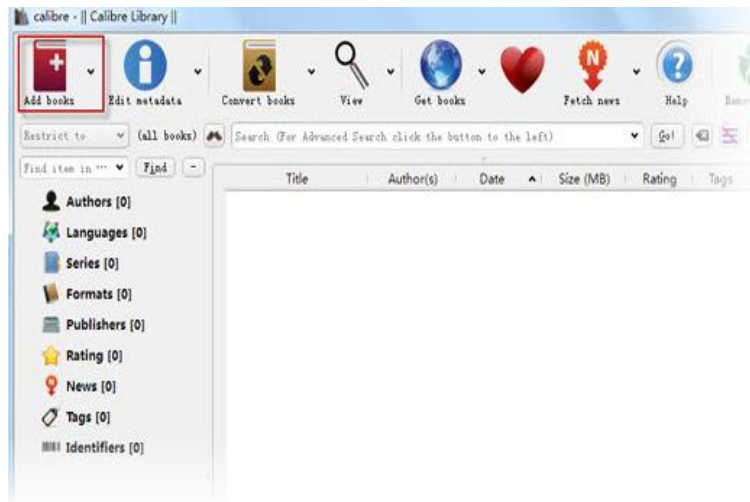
calibre - || Calibre Library ||

Add books
Edit metadata
Convert books
View
Get books
Fetch news
Help
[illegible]

Restrict to (all books) Search (For Advanced Search click the button to the left) Go!

Find item in ... Find

| Title | Author(s) | Date | Size (MB) | Rating | Tags |
|---|---|---|---|---|---|

Authors [0]
Languages [0]
Series [0]
Formats [0]
Publishers [0]
Rating [0]
News [0]
Tags [0]
Identifiers [0]